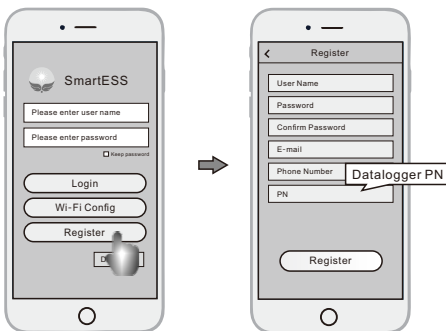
SmartESS

Please enter user name

Please enter password

Keep password

Login

Wi-Fi Config

Register

D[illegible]

<

Register

User Name

Password

Confirm Password

E-mail

Phone Number

Datalogger PN

PN

Register